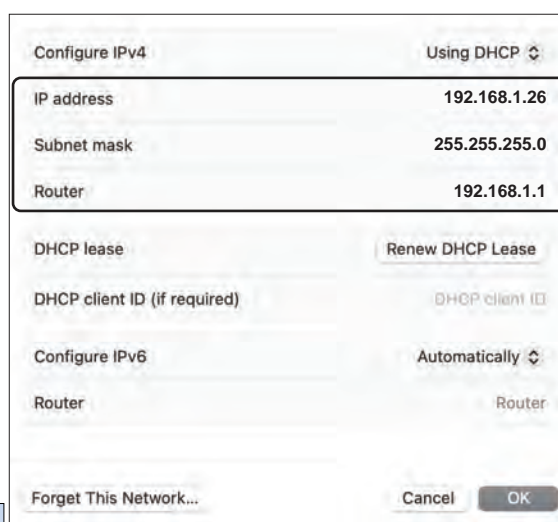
Configure IPv4 Using DHCP

IP address 192.168.1.26

Subnet mask 255.255.255.0

Router 192.168.1.1

DHCP lease Renew DHCP Lease

DHCP client ID (if required) DHCP client ID

Configure IPv6 Automatically

Router Router

Forget This Network... Cancel OK